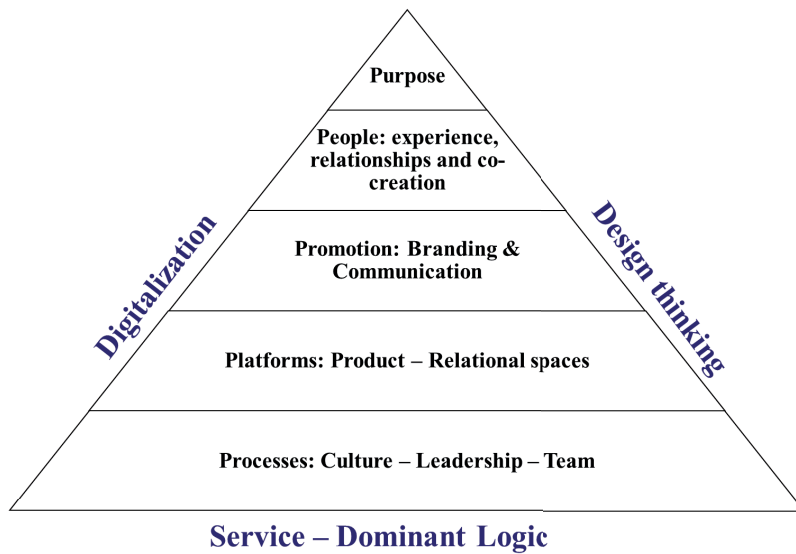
Purpose

People: experience, relationships and co-creation

Promotion: Branding & Communication

Platforms: Product – Relational spaces

Processes: Culture – Leadership – Team

Digitalization

Design thinking

Service – Dominant Logic